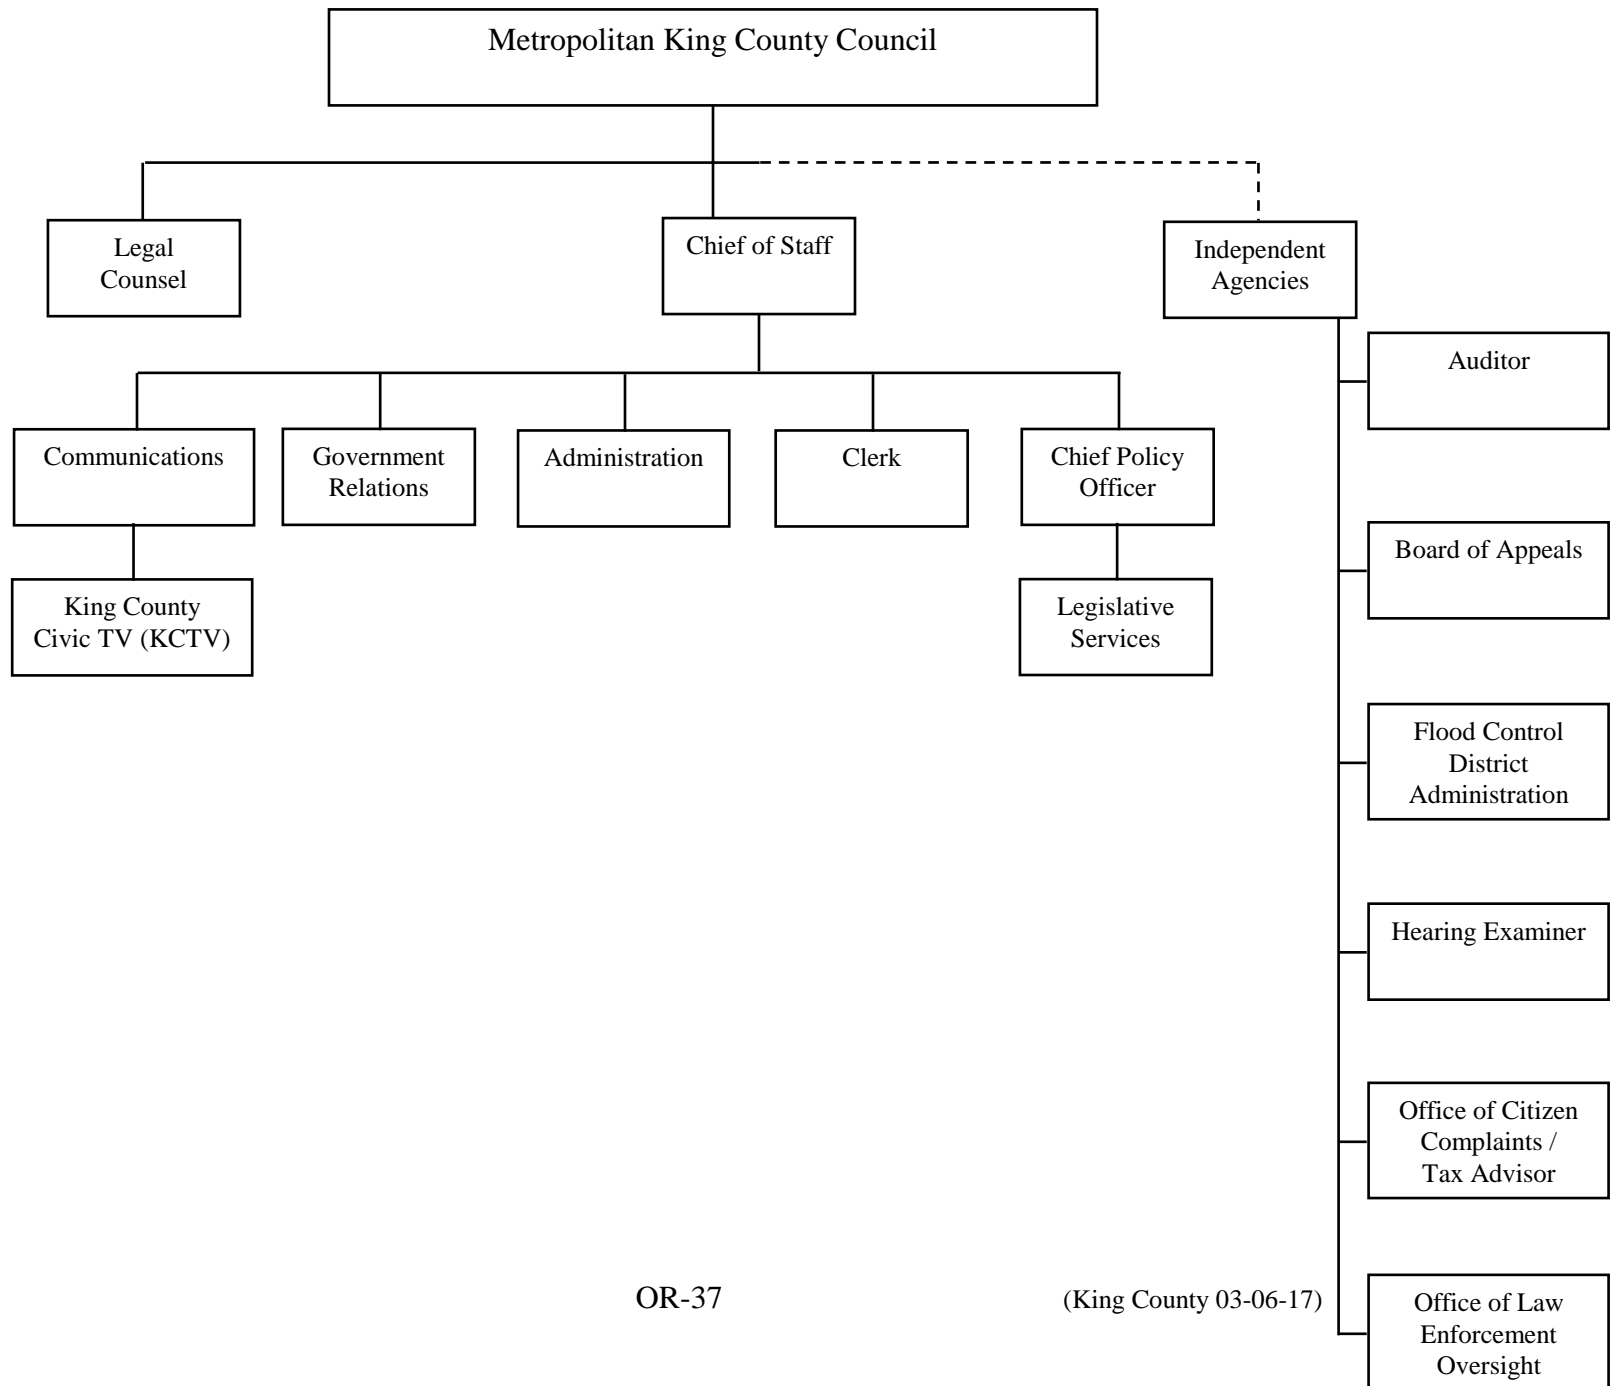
Metropolitan King County Council

Legal Counsel

Chief of Staff

Independent Agencies

Communications

Government Relations

Administration

Clerk

Chief Policy Officer

King County Civic TV (KCTV)

Legislative Services

Auditor

Board of Appeals

Flood Control District Administration

Hearing Examiner

Office of Citizen Complaints / Tax Advisor

Office of Law Enforcement Oversight

OR-37

(King County 03-06-17)